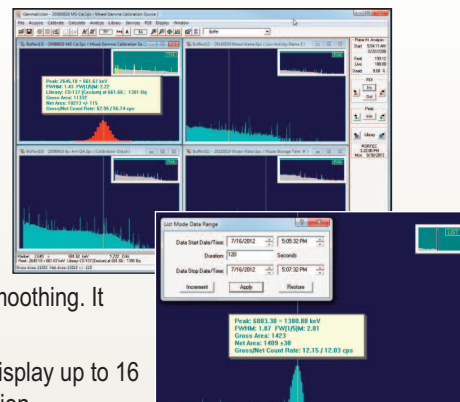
Peak: 2645.16 = 661.57 keV
FWHM: 1.65 FW(1/5)M: 2.22
Library: CS-137 (Cesium) at 661.65 : 1301.0/y
Gross Area: 11122
Net Area: 10213 +/- 115
Gross/Net Count Rate: 57.96 / 56.74 cps

List Mode Data Range

Data Start Date/Time: 7/16/2012 5:05:32 PM

Duration: 120 Seconds

Data Stop Date/Time: 7/16/2012 5:07:32 PM

Increment

Apply

Restore

Peak: 6083.30 = 1380.08 keV
FWHM: 1.87 FW(1/5)M: 2.81
Gross Area: 1423
Net Area: 1409 ±38
Gross/Net Count Rate: 12.15 / 12.03 cps

noothing. It

isplay up to 16
ion